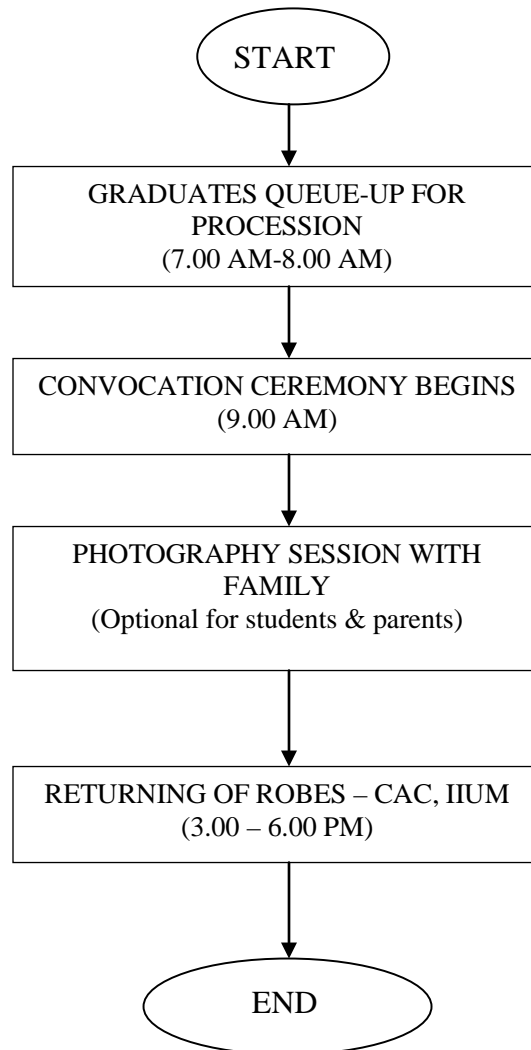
START

GRADUATES QUEUE-UP FOR PROCESSION
(7.00 AM-8.00 AM)

CONVOCATION CEREMONY BEGINS
(9.00 AM)

PHOTOGRAPHY SESSION WITH FAMILY
(Optional for students & parents)

RETURNING OF ROBES – CAC, IIUM
(3.00 – 6.00 PM)

END